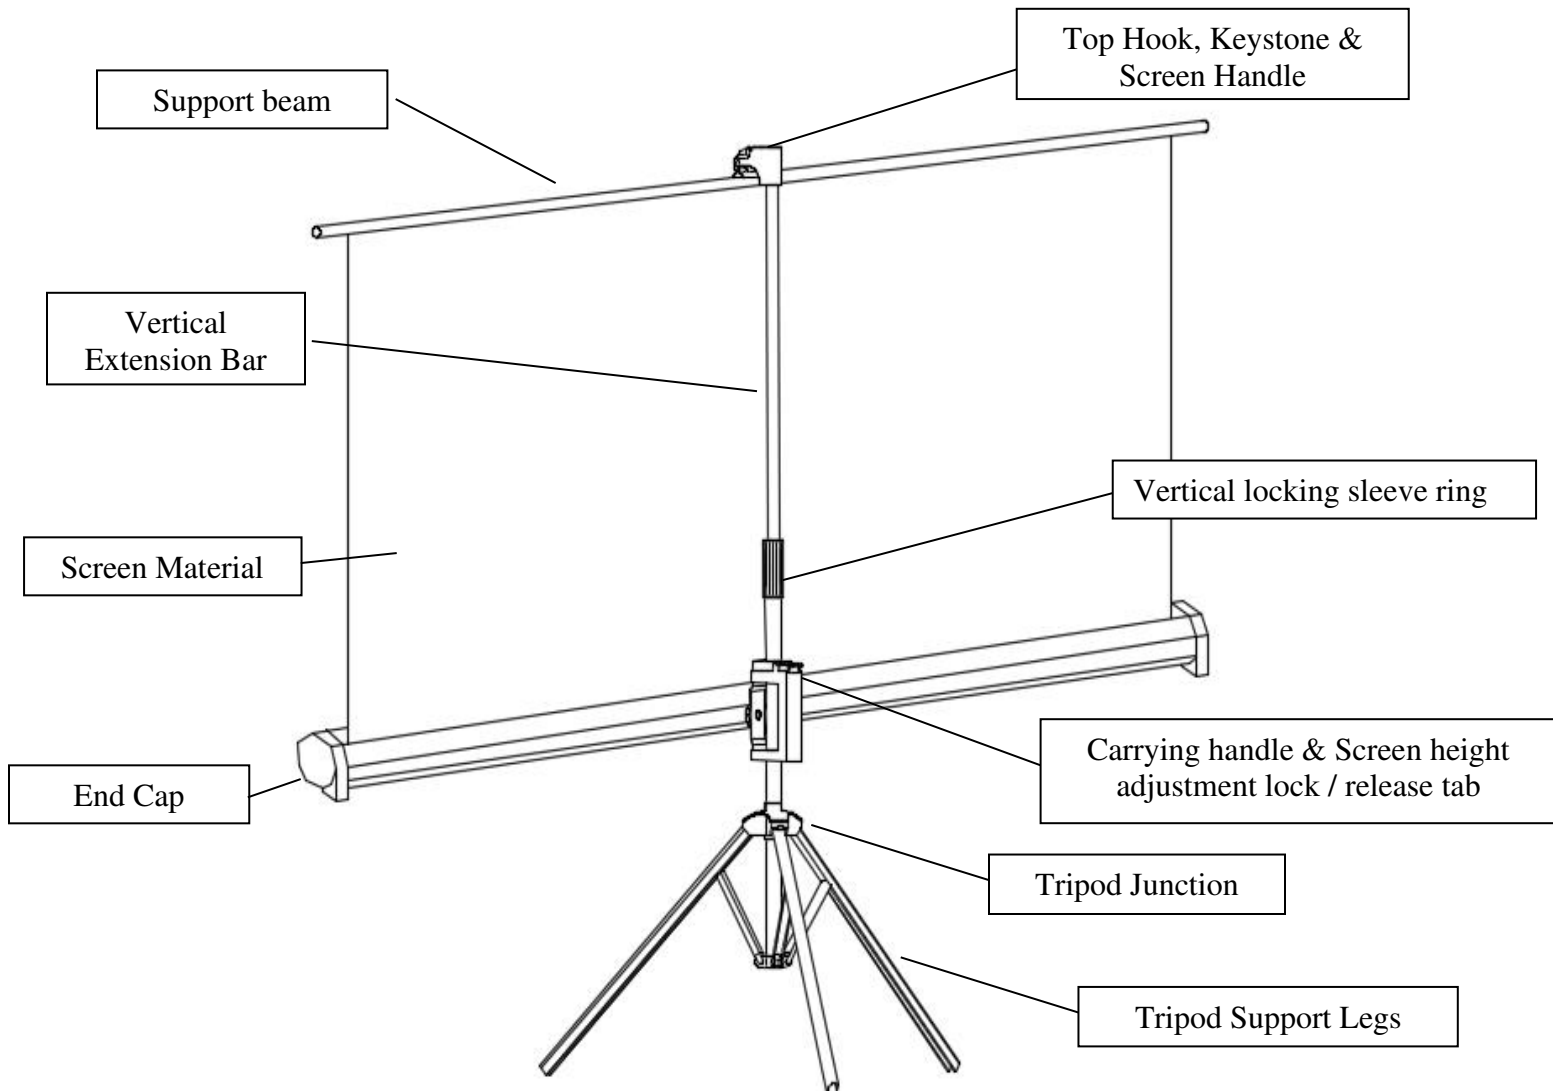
Top Hook, Keystone & Screen Handle

Support beam

Vertical Extension Bar

Vertical locking sleeve ring

Screen Material

Carrying handle & Screen height adjustment lock / release tab

End Cap

Tripod Junction

Tripod Support Legs